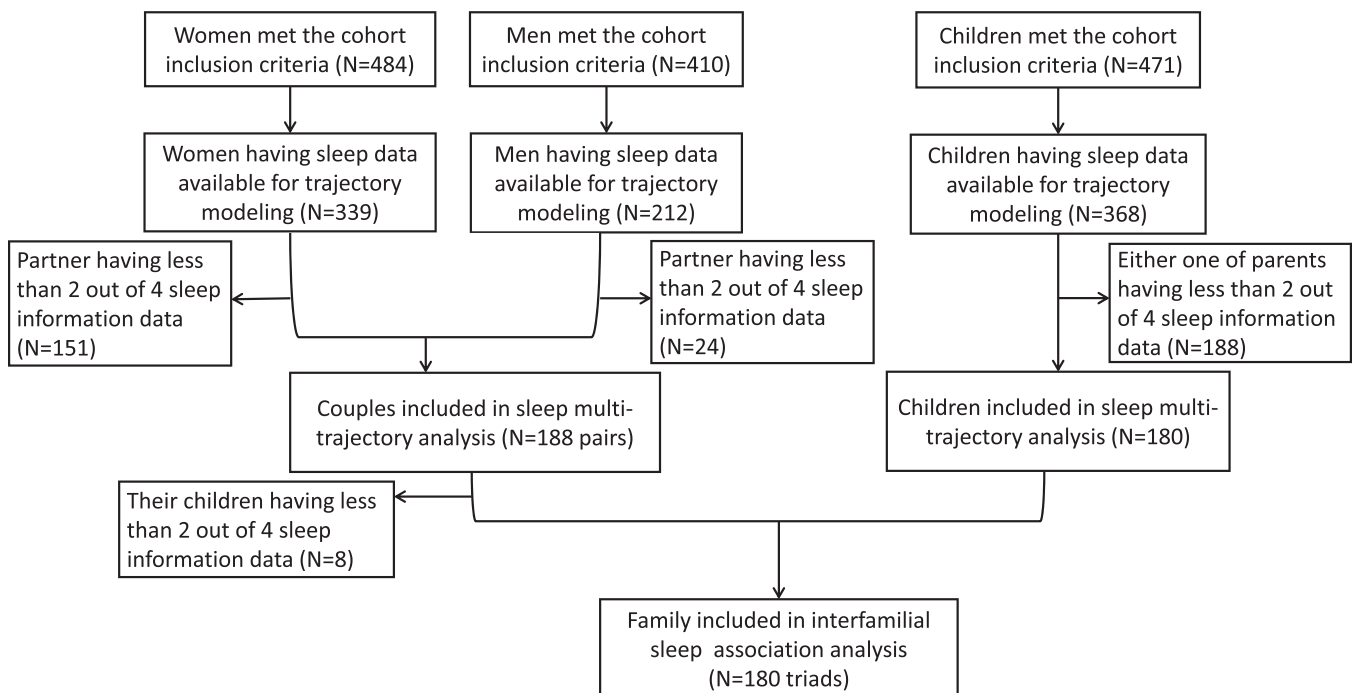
Women met the cohort inclusion criteria (N=484)

Men met the cohort inclusion criteria (N=410)

Children met the cohort inclusion criteria (N=471)

Women having sleep data available for trajectory modeling (N=339)

Men having sleep data available for trajectory modeling (N=212)

Children having sleep data available for trajectory modeling (N=368)

Partner having less than 2 out of 4 sleep information data (N=151)

Partner having less than 2 out of 4 sleep information data (N=24)

Either one of parents having less than 2 out of 4 sleep information data (N=188)

Couples included in sleep multi-trajectory analysis (N=188 pairs)

Children included in sleep multi-trajectory analysis (N=180)

Their children having less than 2 out of 4 sleep information data (N=8)

Family included in interfamilial sleep association analysis (N=180 triads)